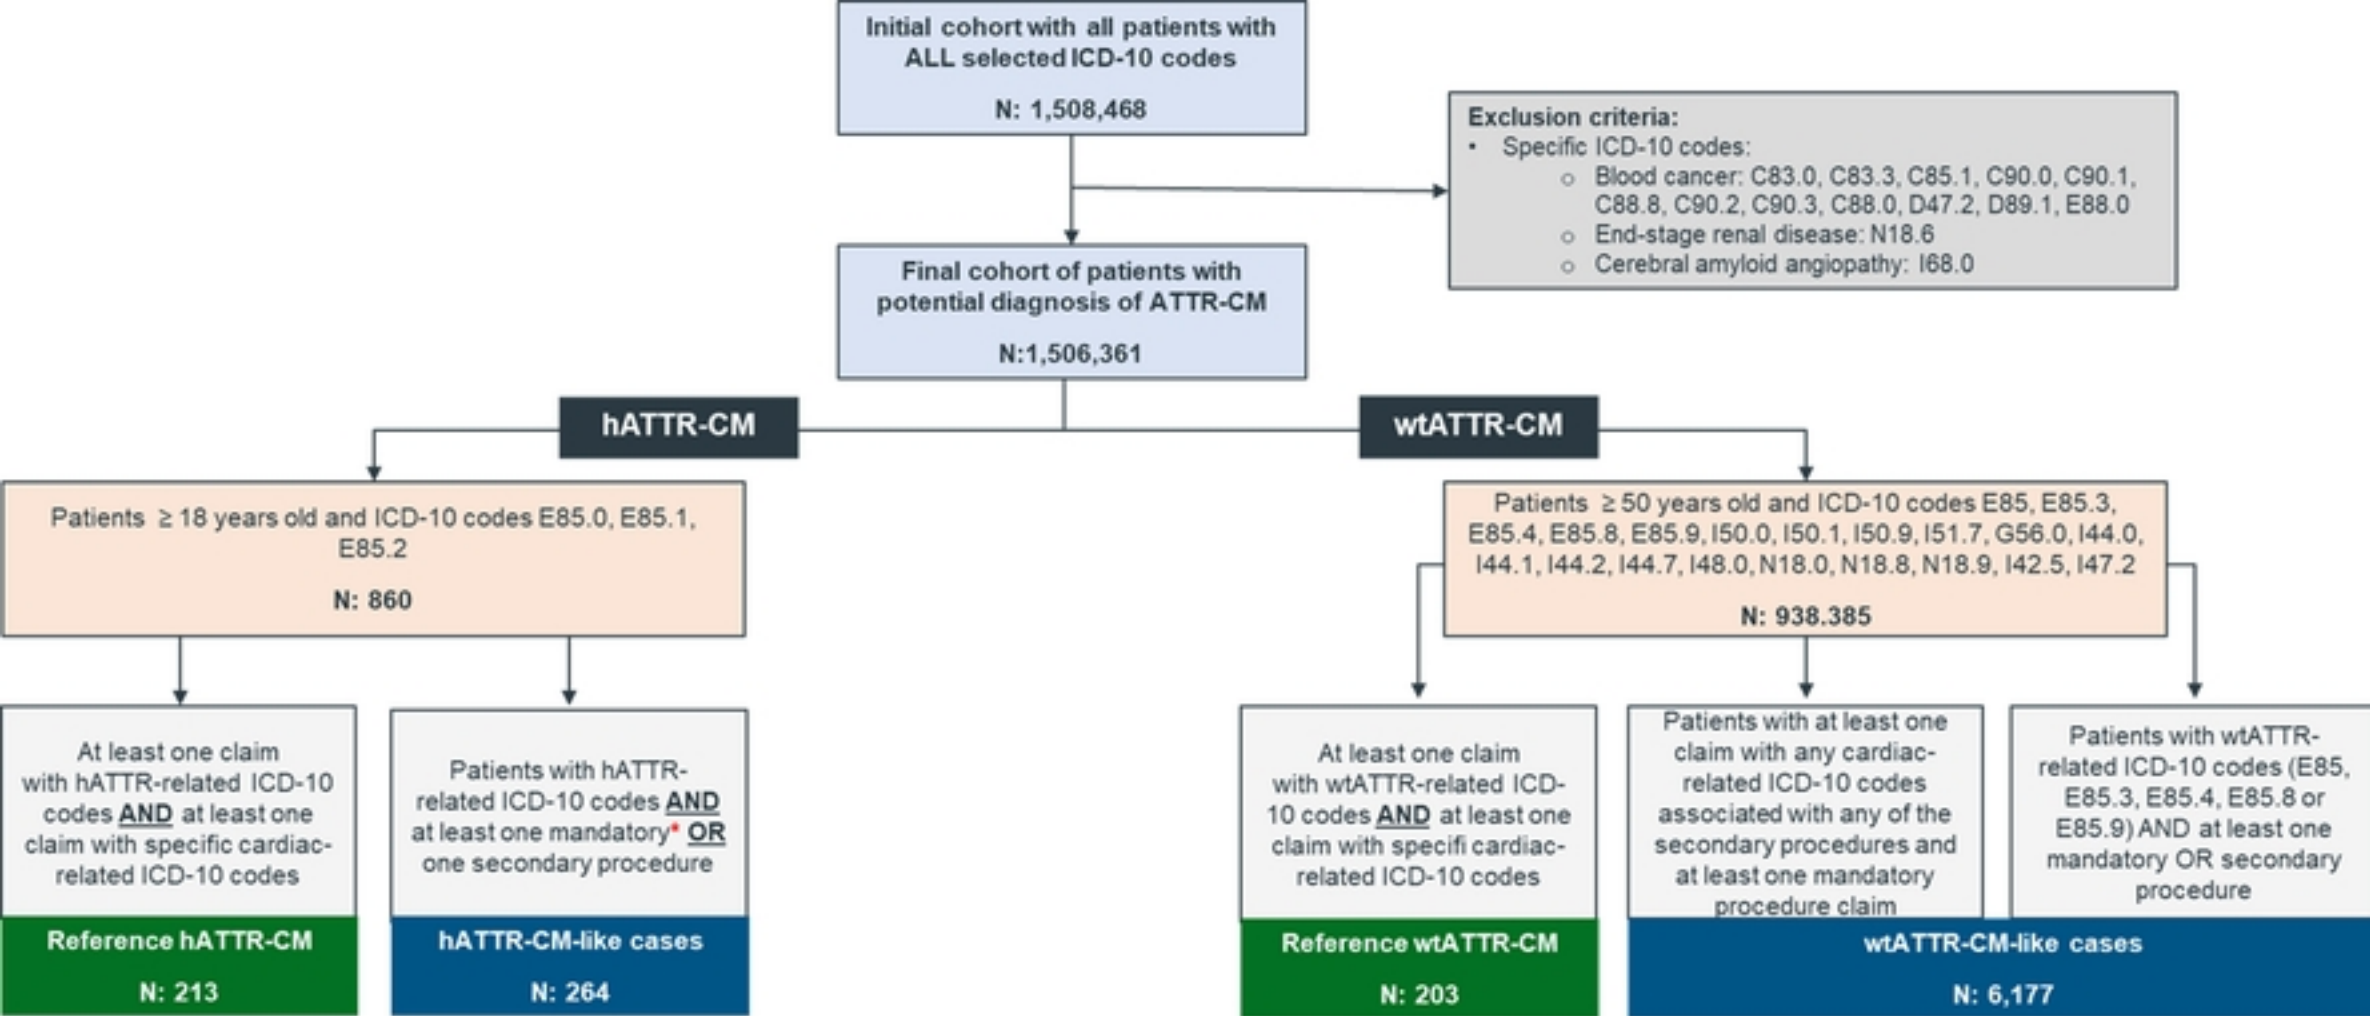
Initial cohort with all patients with ALL selected ICD-10 codes

N: 1,508,468

Exclusion criteria:
• Specific ICD-10 codes:
○ Blood cancer: C83.0, C83.3, C85.1, C90.0, C90.1, C88.8, C90.2, C90.3, C88.0, D47.2, D89.1, E88.0
○ End-stage renal disease: N18.6
○ Cerebral amyloid angiopathy: I68.0

Final cohort of patients with potential diagnosis of ATTR-CM

N:1,506,361

hATTR-CM

wtATTR-CM

Patients ≥ 18 years old and ICD-10 codes E85.0, E85.1, E85.2

N: 860

Patients ≥ 50 years old and ICD-10 codes E85, E85.3, E85.4, E85.8, E85.9, I50.0, I50.1, I50.9, I51.7, G56.0, I44.0, I44.1, I44.2, I44.7, I48.0, N18.0, N18.8, N18.9, I42.5, I47.2

N: 938.385

At least one claim with hATTR-related ICD-10 codes AND at least one claim with specific cardiac-related ICD-10 codes

Reference hATTR-CM

N: 213

Patients with hATTR-related ICD-10 codes AND at least one mandatory* OR one secondary procedure

hATTR-CM-like cases

N: 264

At least one claim with wtATTR-related ICD-10 codes AND at least one claim with specifi cardiac-related ICD-10 codes

Reference wtATTR-CM

N: 203

Patients with at least one claim with any cardiac-related ICD-10 codes associated with any of the secondary procedures and at least one mandatory procedure claim

Patients with wtATTR-related ICD-10 codes (E85, E85.3, E85.4, E85.8 or E85.9) AND at least one mandatory OR secondary procedure

wtATTR-CM-like cases

N: 6,177